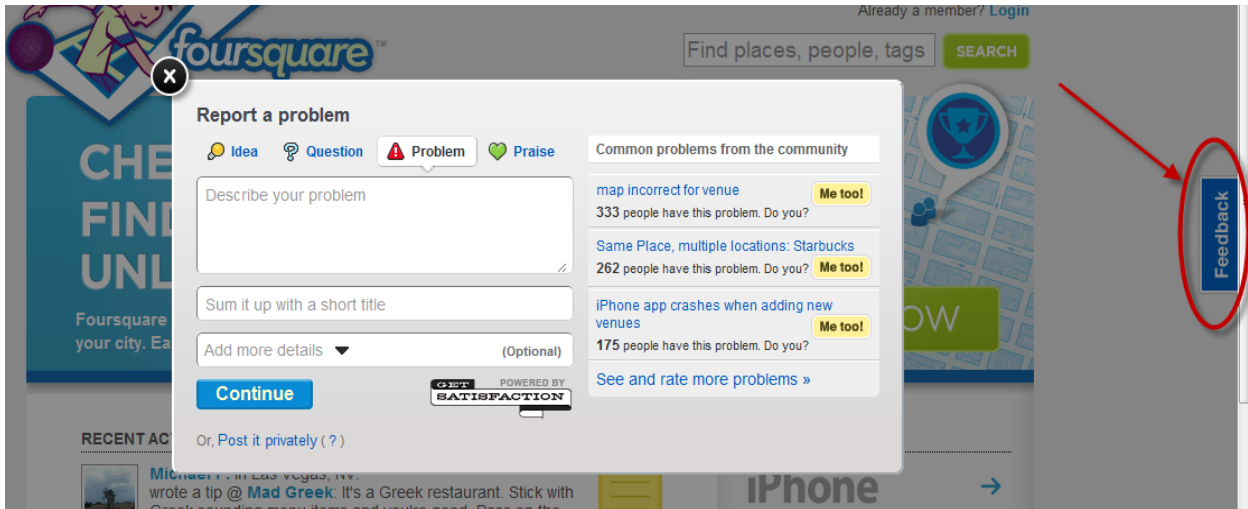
Already a member? Login

foursquare™

Find places, people, tags SEARCH

CHE
FIND
UNL

Foursquare
your city. Ea

Report a problem

Idea Question Problem Praise

Describe your problem

Sum it up with a short title

Add more details (Optional)

Continue

POWERED BY GET SATISFACTION

Or, Post it privately ( ? )

Common problems from the community

map incorrect for venue
333 people have this problem. Do you? Me too!

Same Place, multiple locations: Starbucks
262 people have this problem. Do you? Me too!

iPhone app crashes when adding new venues
175 people have this problem. Do you? Me too!

See and rate more problems »

OW

RECENT ACT

Michael T. in Las Vegas, NV:
wrote a tip @ Mad Greek: It's a Greek restaurant. Stick with

iPhone

Feedback